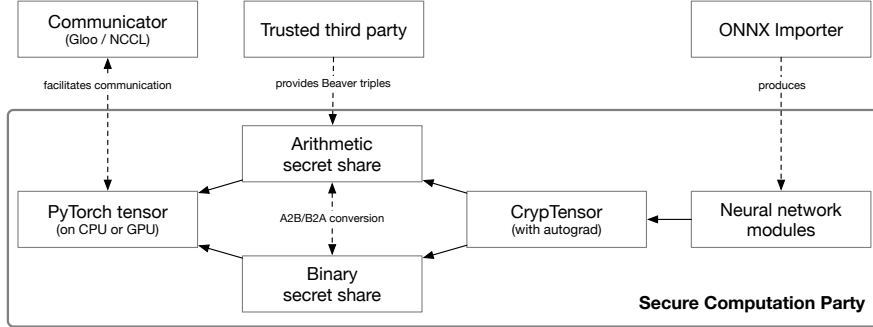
Communicator
(Gloo / NCCL)

Trusted third party

ONNX Importer

facilitates communication

provides Beaver triples

produces

Arithmetic
secret share

PyTorch tensor
(on CPU or GPU)

A2B/B2A conversion

CrypTensor
(with autograd)

Neural network
modules

Binary
secret share

Secure Computation Party